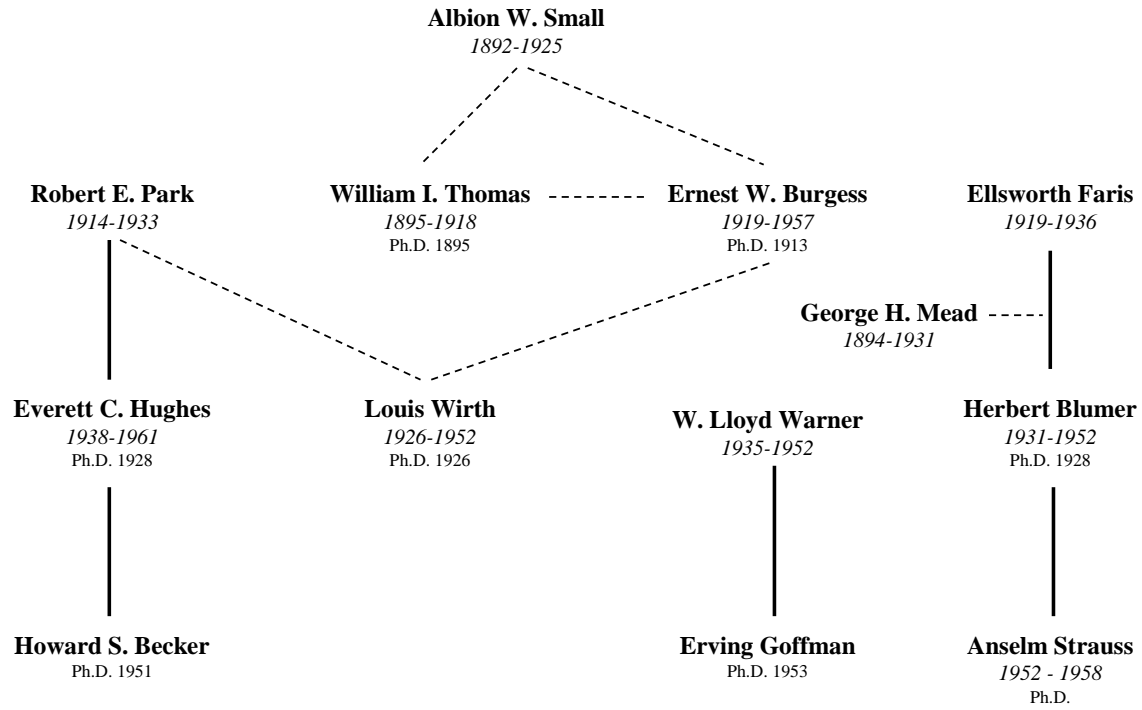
**Albion W. Small**
*1892-1925*

**Robert E. Park**
*1914-1933*

**William I. Thomas**
*1895-1918*
Ph.D. 1895

**Ernest W. Burgess**
*1919-1957*
Ph.D. 1913

**Ellsworth Faris**
*1919-1936*

**George H. Mead**
*1894-1931*

**Everett C. Hughes**
*1938-1961*
Ph.D. 1928

**Louis Wirth**
*1926-1952*
Ph.D. 1926

**W. Lloyd Warner**
*1935-1952*

**Herbert Blumer**
*1931-1952*
Ph.D. 1928

**Howard S. Becker**
Ph.D. 1951

**Erving Goffman**
Ph.D. 1953

**Anselm Strauss**
*1952 - 1958*
Ph.D.